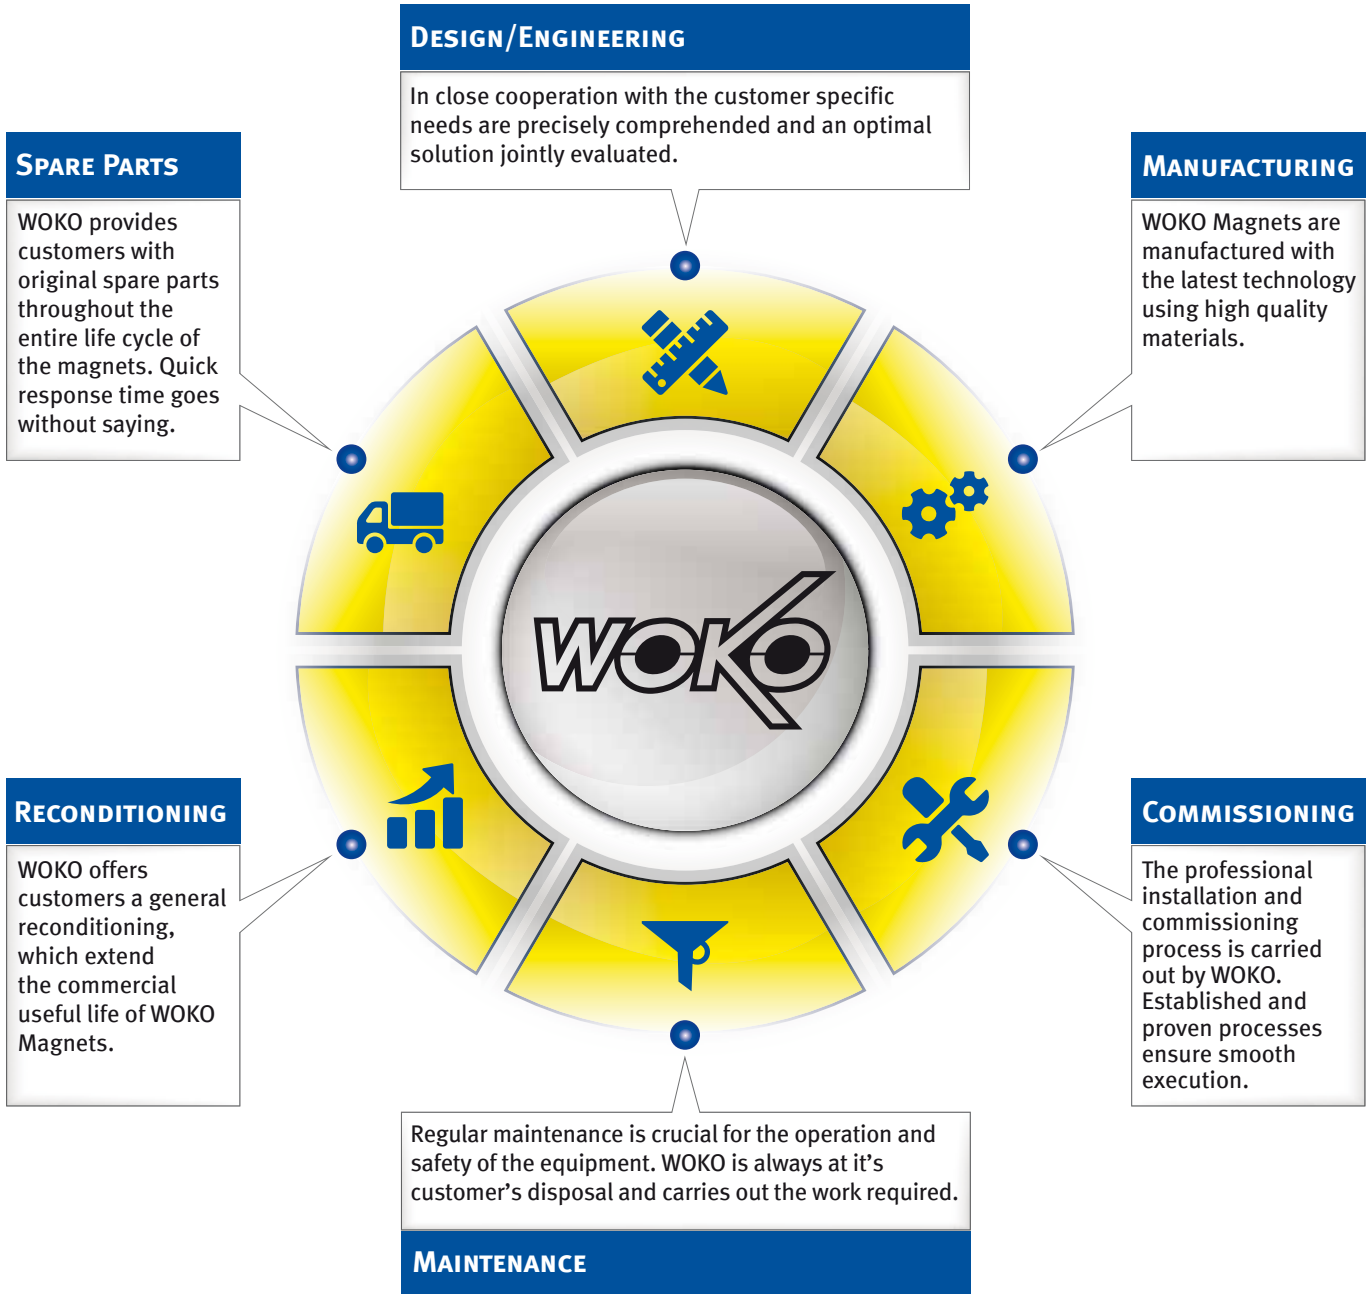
Design/Engineering

In close cooperation with the customer specific needs are precisely comprehended and an optimal solution jointly evaluated.

Spare Parts

WOKO provides customers with original spare parts throughout the entire life cycle of the magnets. Quick response time goes without saying.

Manufacturing

WOKO Magnets are manufactured with the latest technology using high quality materials.

WOKO

Reconditioning

WOKO offers customers a general reconditioning, which extend the commercial useful life of WOKO Magnets.

Commissioning

The professional installation and commissioning process is carried out by WOKO. Established and proven processes ensure smooth execution.

Regular maintenance is crucial for the operation and safety of the equipment. WOKO is always at it's customer's disposal and carries out the work required.

Maintenance